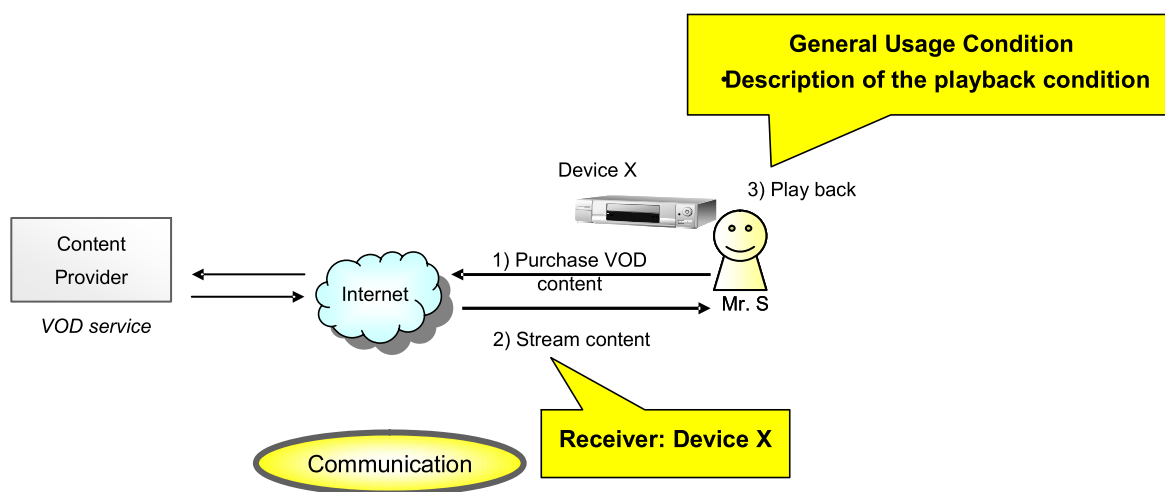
General Usage Condition
•Description of the playback condition

Device X

3) Play back

Content Provider

VOD service

Internet

1) Purchase VOD content

Mr. S

2) Stream content

Receiver: Device X

Communication